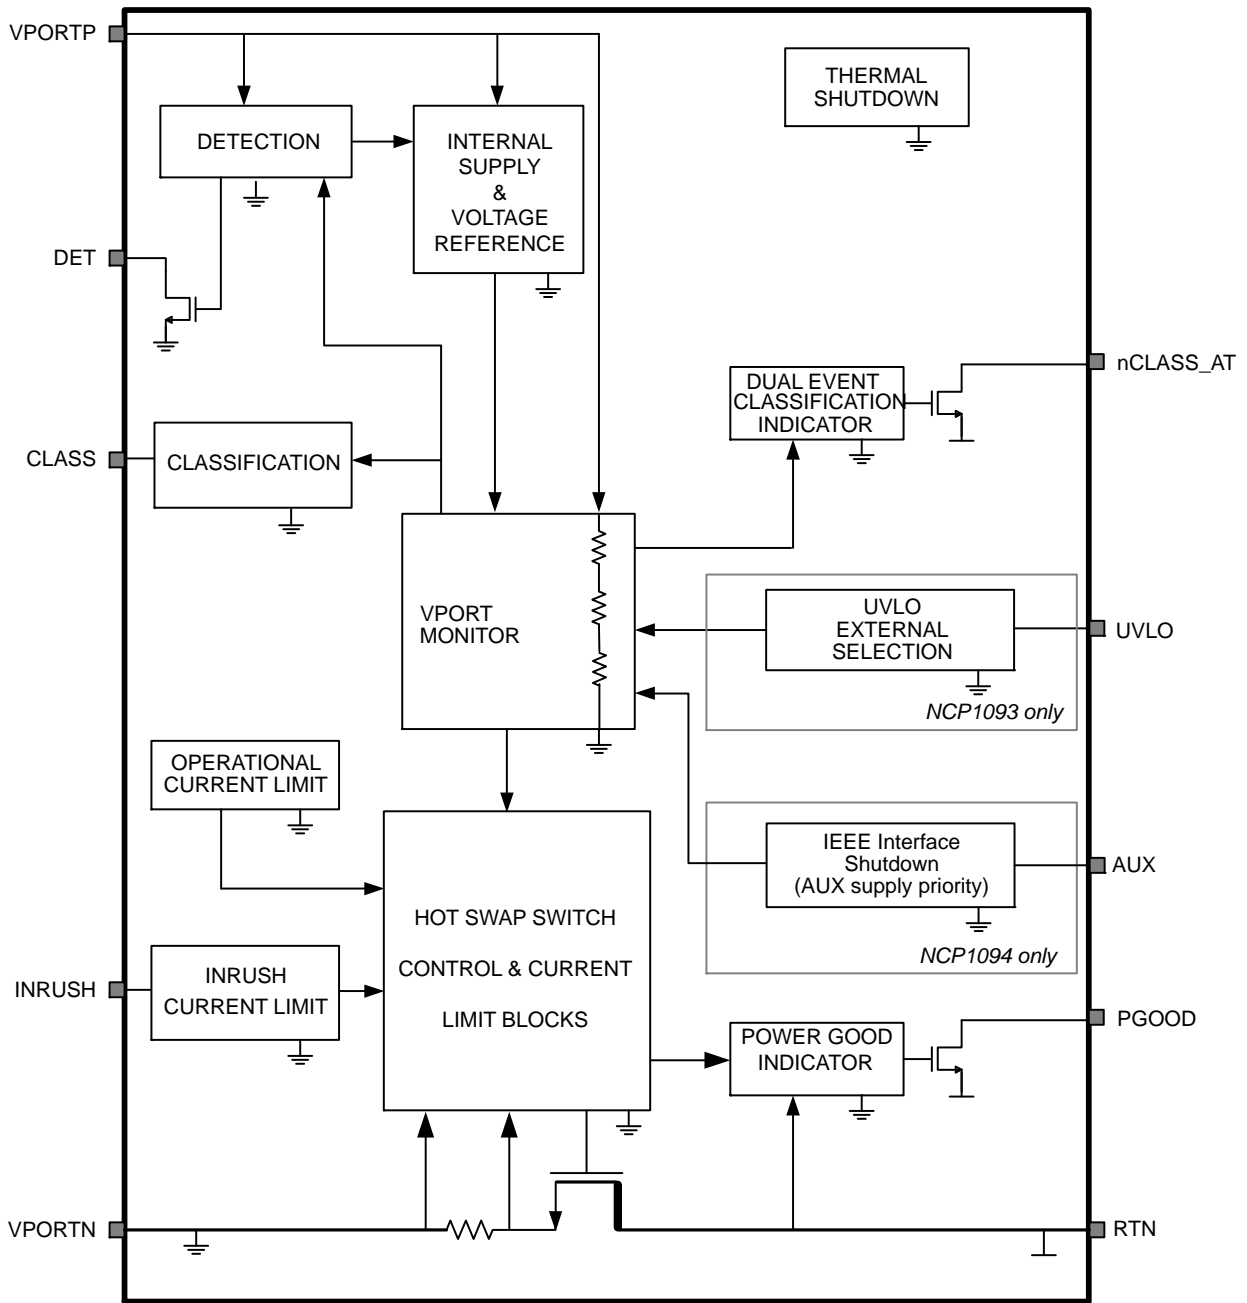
VPORTP

THERMAL SHUTDOWN

DETECTION

INTERNAL SUPPLY & VOLTAGE REFERENCE

DET

DUAL EVENT CLASSIFICATION INDICATOR

nCLASS_AT

CLASS

CLASSIFICATION

VPORT MONITOR

UVLO EXTERNAL SELECTION

UVLO

NCP1093 only

OPERATIONAL CURRENT LIMIT

IEEE Interface Shutdown (AUX supply priority)

AUX

HOT SWAP SWITCH CONTROL & CURRENT LIMIT BLOCKS

NCP1094 only

INRUSH

INRUSH CURRENT LIMIT

PGOOD

POWER GOOD INDICATOR

VPORTN

RTN